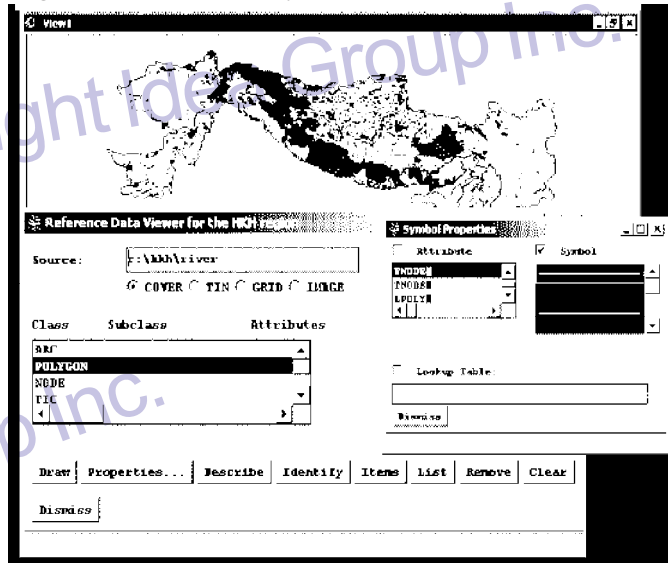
View1

Reference Data Viewer for the HKH

Source: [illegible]:\kkh\river

COVER TIN GRID IMAGE

Class Subclass Attributes

ARC
POLYGON
NODE
TIC

Symbol Properties

Attribute Symbol

TNODE#
FNODE#
LPOLY#

Lookup Table:

Dismiss

Draw Properties... Describe Identify Items List Remove Clear

Dismiss

ght Idea Group Inc.